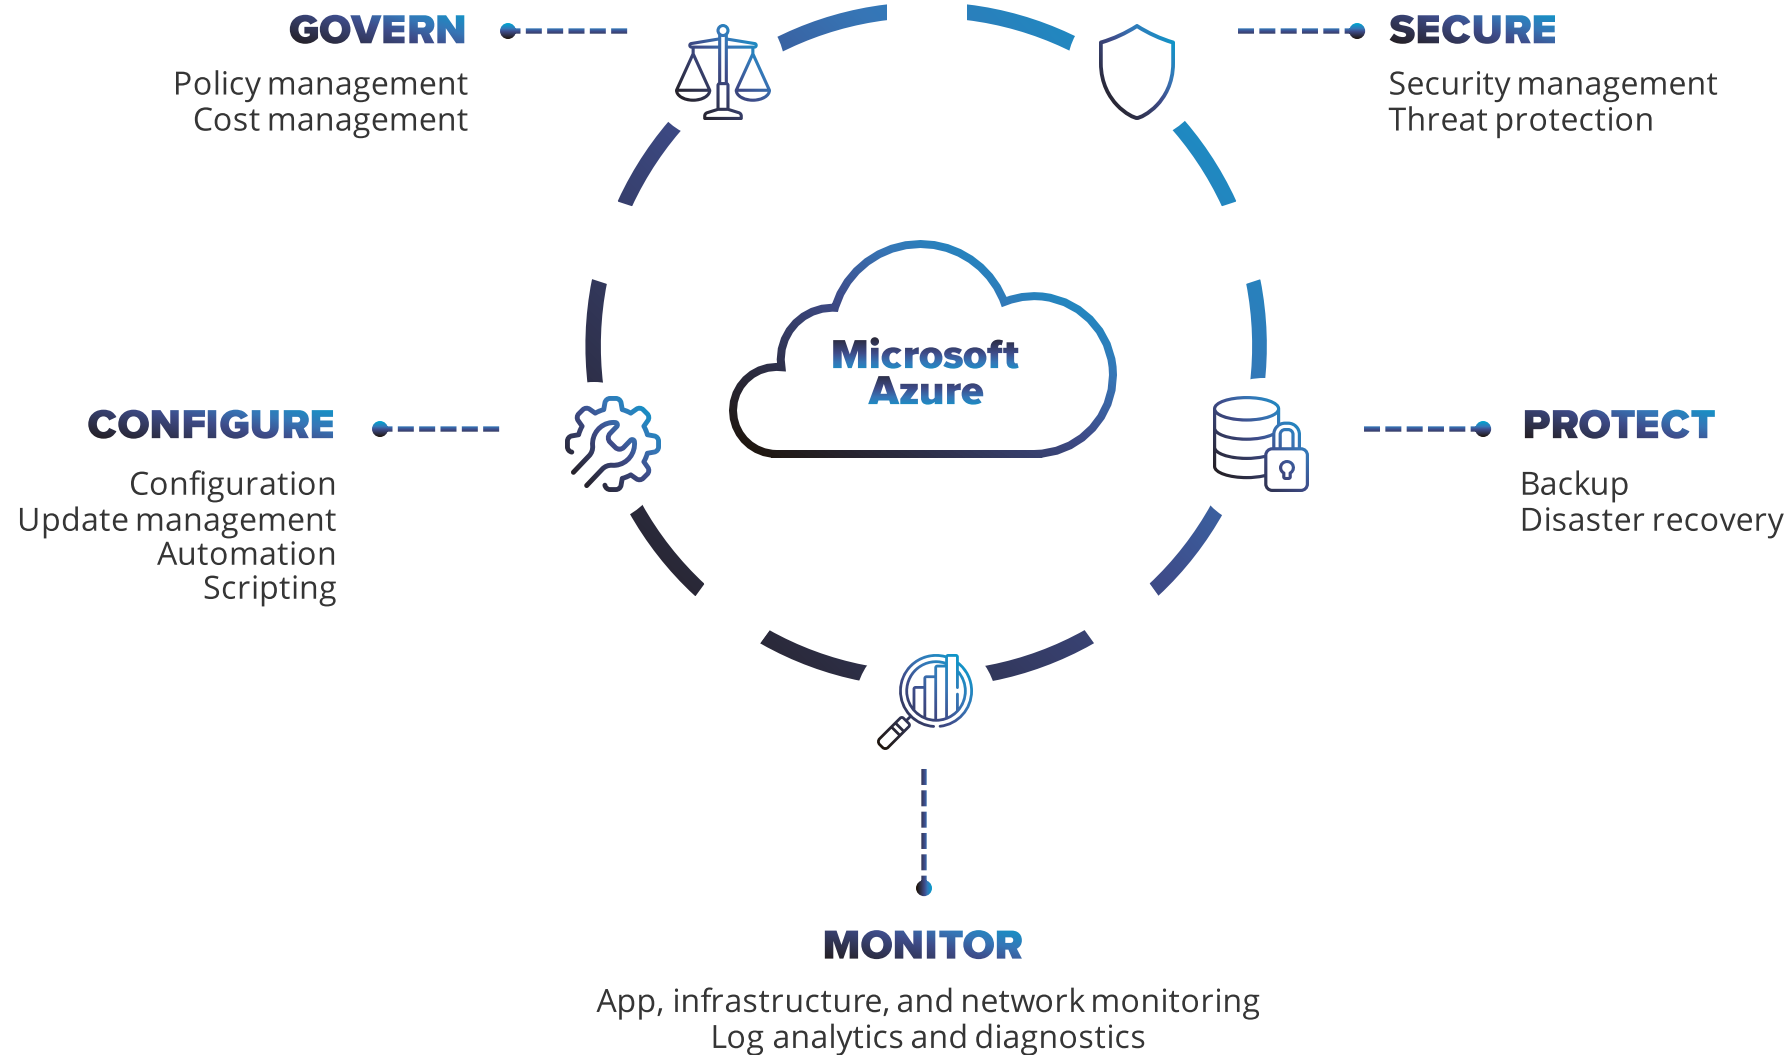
GOVERN

Policy management
Cost management

SECURE

Security management
Threat protection

Microsoft Azure

CONFIGURE

Configuration
Update management
Automation
Scripting

PROTECT

Backup
Disaster recovery

MONITOR

App, infrastructure, and network monitoring
Log analytics and diagnostics